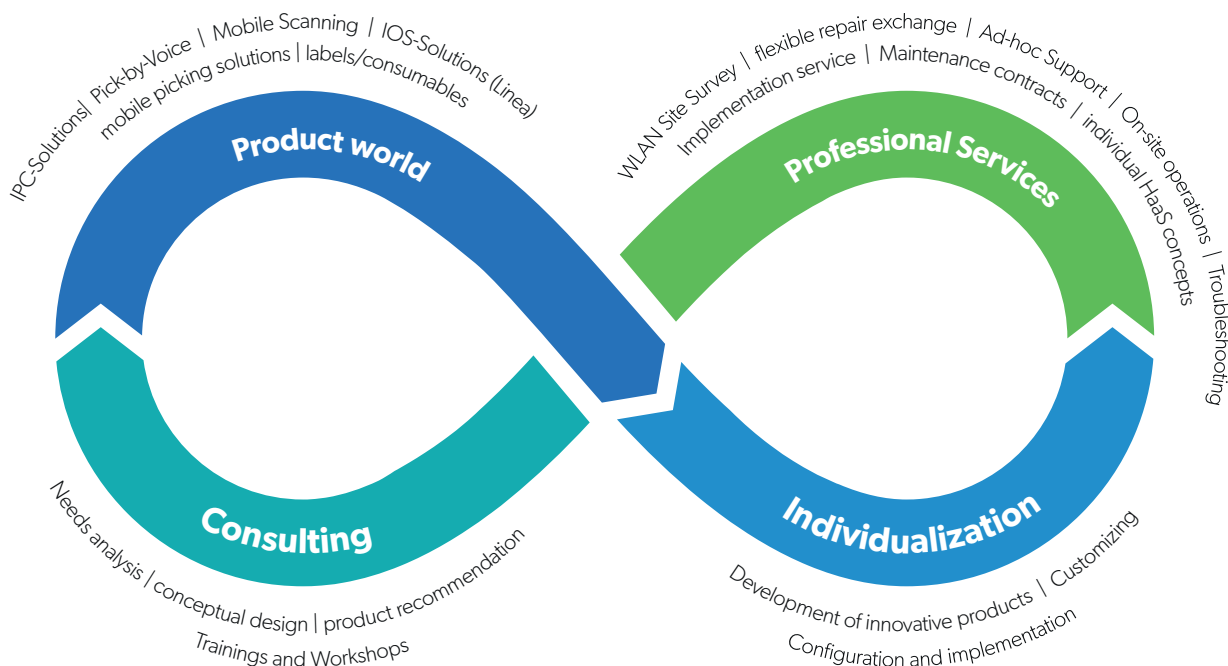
IPC-Solutions| Pick-by-Voice | Mobile Scanning | IOS-Solutions (Linea)
mobile picking solutions | labels/consumables

Product world

WLAN Site Survey | flexible repair exchange | Ad-hoc Support | On-site operations | Troubleshooting
Implementation service | Maintenance contracts | individual HaaS concepts

Professional Services

Consulting

Needs analysis | conceptual design | product recommendation
Trainings and Workshops

Individualization

Development of innovative products | Customizing
Configuration and implementation